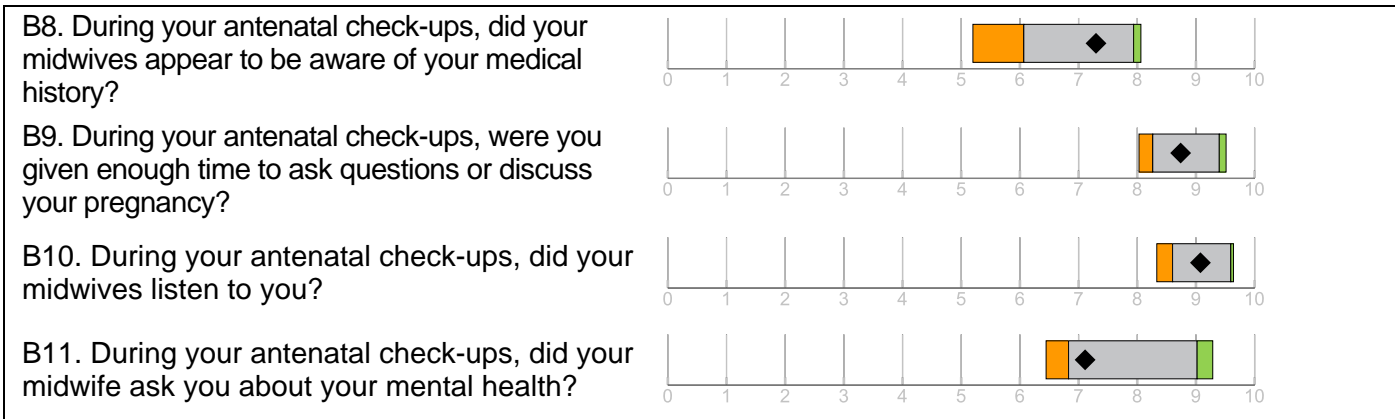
| | |
|---|---|
| B8. During your antenatal check-ups, did your midwives appear to be aware of your medical history? | 0 1 2 3 4 5 6 7 8 9 10 |
| B9. During your antenatal check-ups, were you given enough time to ask questions or discuss your pregnancy? | 0 1 2 3 4 5 6 7 8 9 10 |
| B10. During your antenatal check-ups, did your midwives listen to you? | 0 1 2 3 4 5 6 7 8 9 10 |
| B11. During your antenatal check-ups, did your midwife ask you about your mental health? | 0 1 2 3 4 5 6 7 8 9 10 |